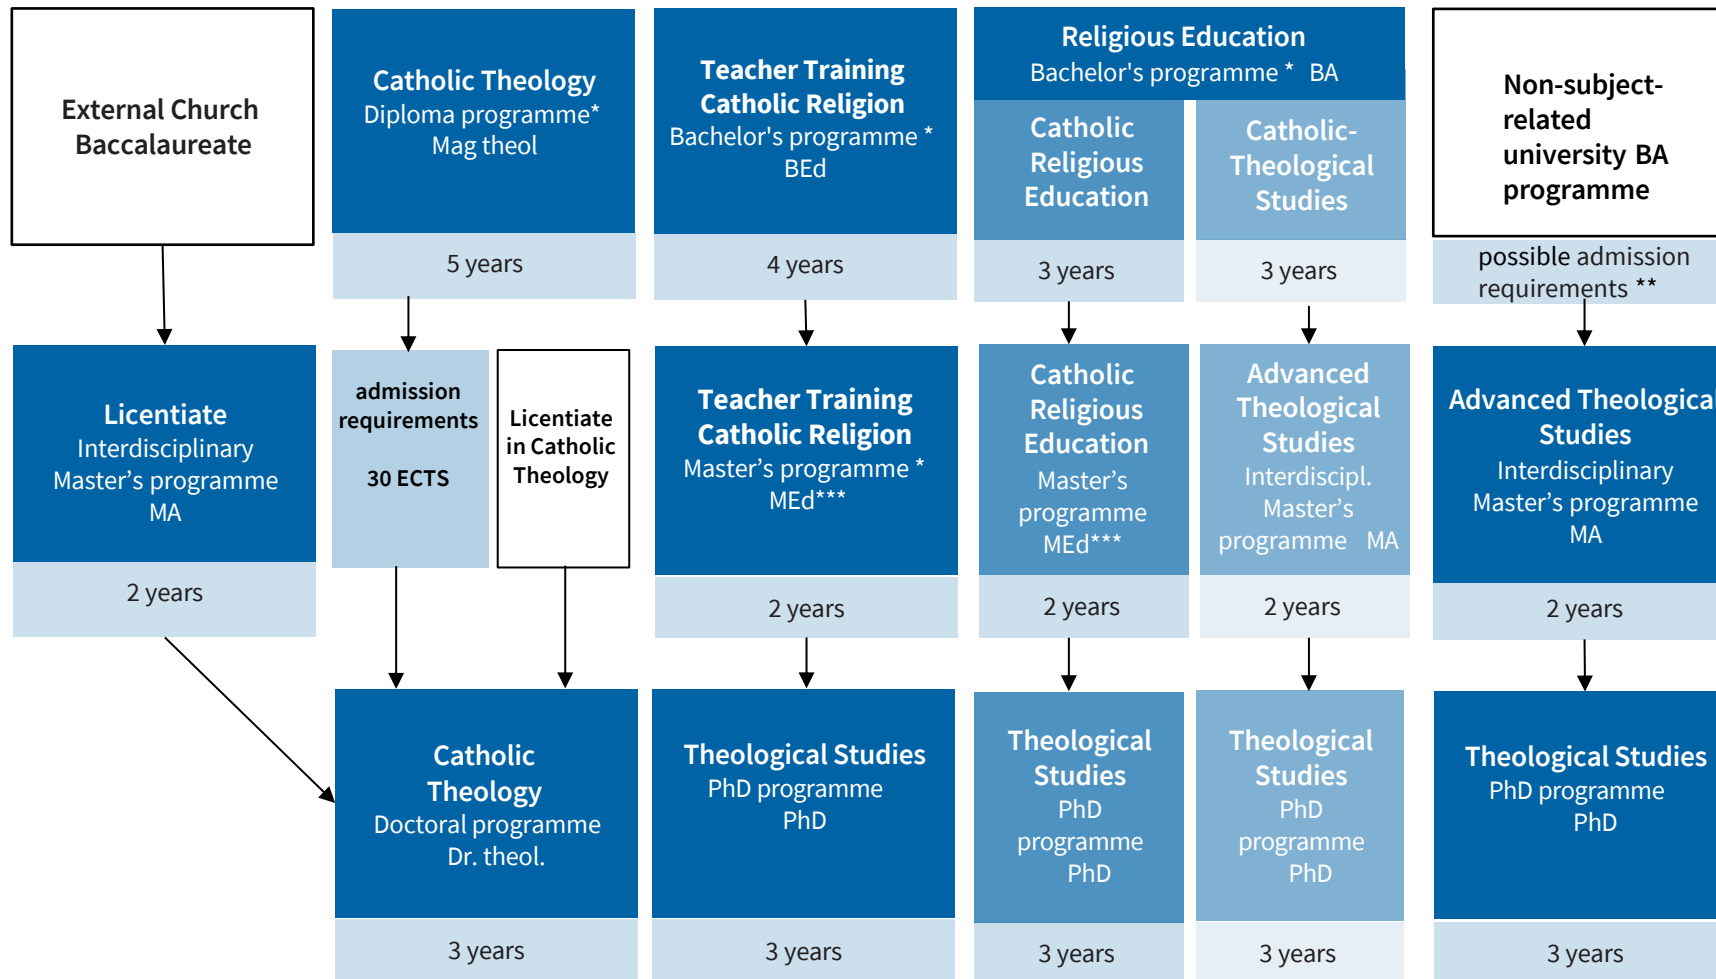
External Church Baccalaureate

Catholic Theology
Diploma programme*
Mag theol

5 years

Teacher Training Catholic Religion
Bachelor's programme *
BEd

4 years

Religious Education
Bachelor's programme * BA

Catholic Religious Education

3 years

Catholic-Theological Studies

3 years

Non-subject-related university BA programme

possible admission requirements **

Licentiate
Interdisciplinary Master's programme
MA

2 years

admission requirements

30 ECTS

Licentiate in Catholic Theology

Teacher Training Catholic Religion
Master's programme *
MEd***

2 years

Catholic Religious Education
Master's programme
MEd***

2 years

Advanced Theological Studies
Interdiscipl. Master's programme MA

2 years

Advanced Theologica Studies
Interdisciplinary Master's programme
MA

2 years

Catholic Theology
Doctoral programme
Dr. theol.

3 years

Theological Studies
PhD programme
PhD

3 years

Theological Studies
PhD programme
PhD

3 years

Theological Studies
PhD programme
PhD

3 years

Theological Studies
PhD programme
PhD

3 years